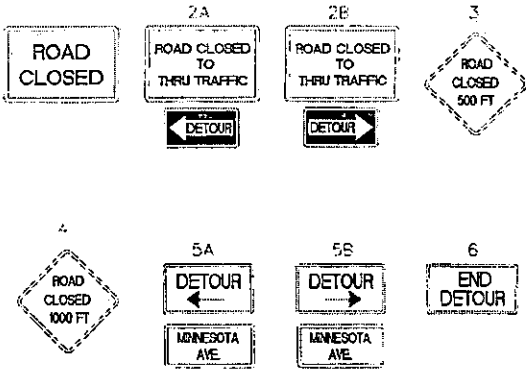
ROAD CLOSED

2A
ROAD CLOSED TO THRU TRAFFIC
DETOUR

2B
ROAD CLOSED TO THRU TRAFFIC
DETOUR

3
ROAD CLOSED 500 FT

4
ROAD CLOSED 1000 FT

5A
DETOUR
MINNESOTA AVE.

5B
DETOUR
MINNESOTA AVE.

6
END DETOUR